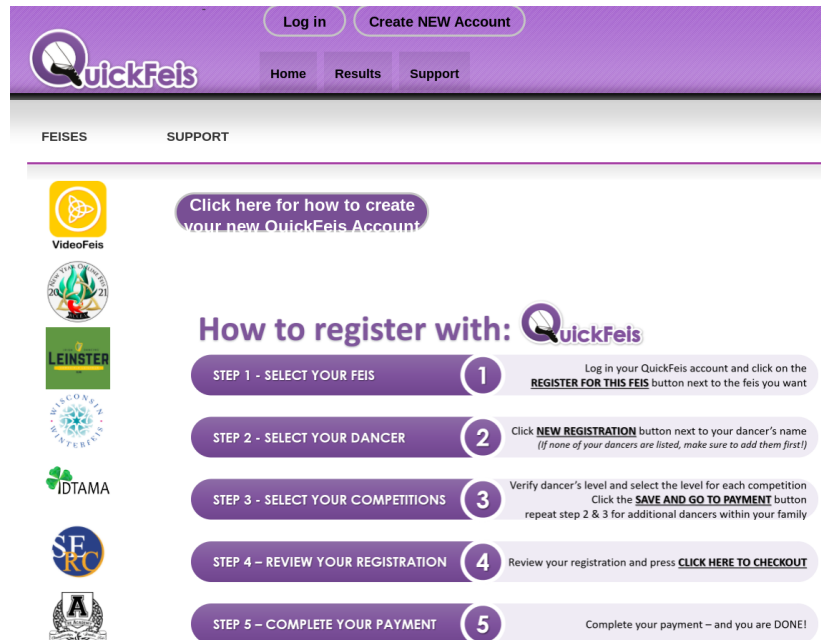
Log in
Create NEW Account

QuickFeis

Home
Results
Support

FEISES
SUPPORT

VideoFeis

New Year Online Feis 2021

LEINSTER

WISCONSIN WINTERFEIS

IDTAMA

SERC

A

Click here for how to create your new QuickFeis Account

How to register with: QuickFeis

STEP 1 - SELECT YOUR FEIS
1
Log in your QuickFeis account and click on the REGISTER FOR THIS FEIS button next to the feis you want

STEP 2 - SELECT YOUR DANCER
2
Click NEW REGISTRATION button next to your dancer's name
(If none of your dancers are listed, make sure to add them first!)

STEP 3 - SELECT YOUR COMPETITIONS
3
Verify dancer's level and select the level for each competition
Click the SAVE AND GO TO PAYMENT button
repeat step 2 & 3 for additional dancers within your family

STEP 4 – REVIEW YOUR REGISTRATION
4
Review your registration and press CLICK HERE TO CHECKOUT

STEP 5 – COMPLETE YOUR PAYMENT
5
Complete your payment – and you are DONE!